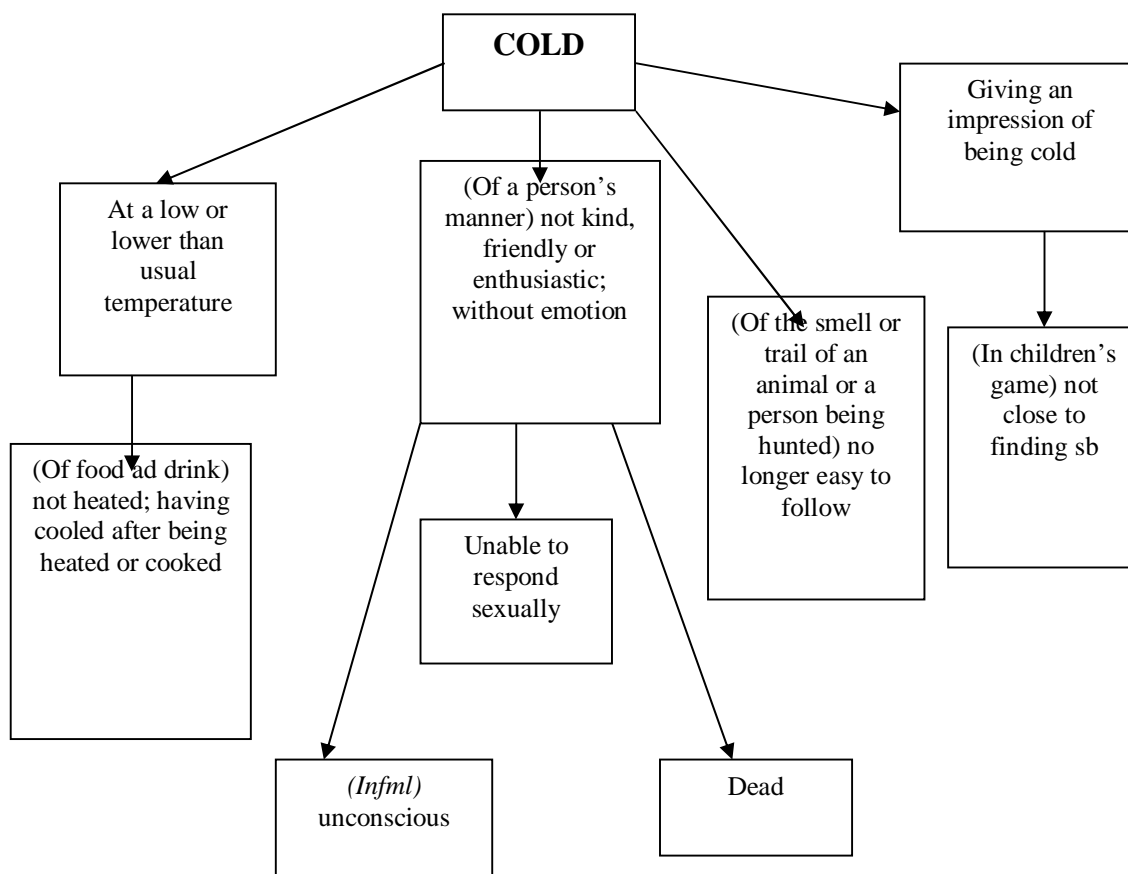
COLD

At a low or lower than usual temperature

(Of a person's manner) not kind, friendly or enthusiastic; without emotion

(Of the smell or trail of an animal or a person being hunted) no longer easy to follow

Giving an impression of being cold

(Of food ad drink) not heated; having cooled after being heated or cooked

Unable to respond sexually

(In children's game) not close to finding sb

(Infml) unconscious

Dead